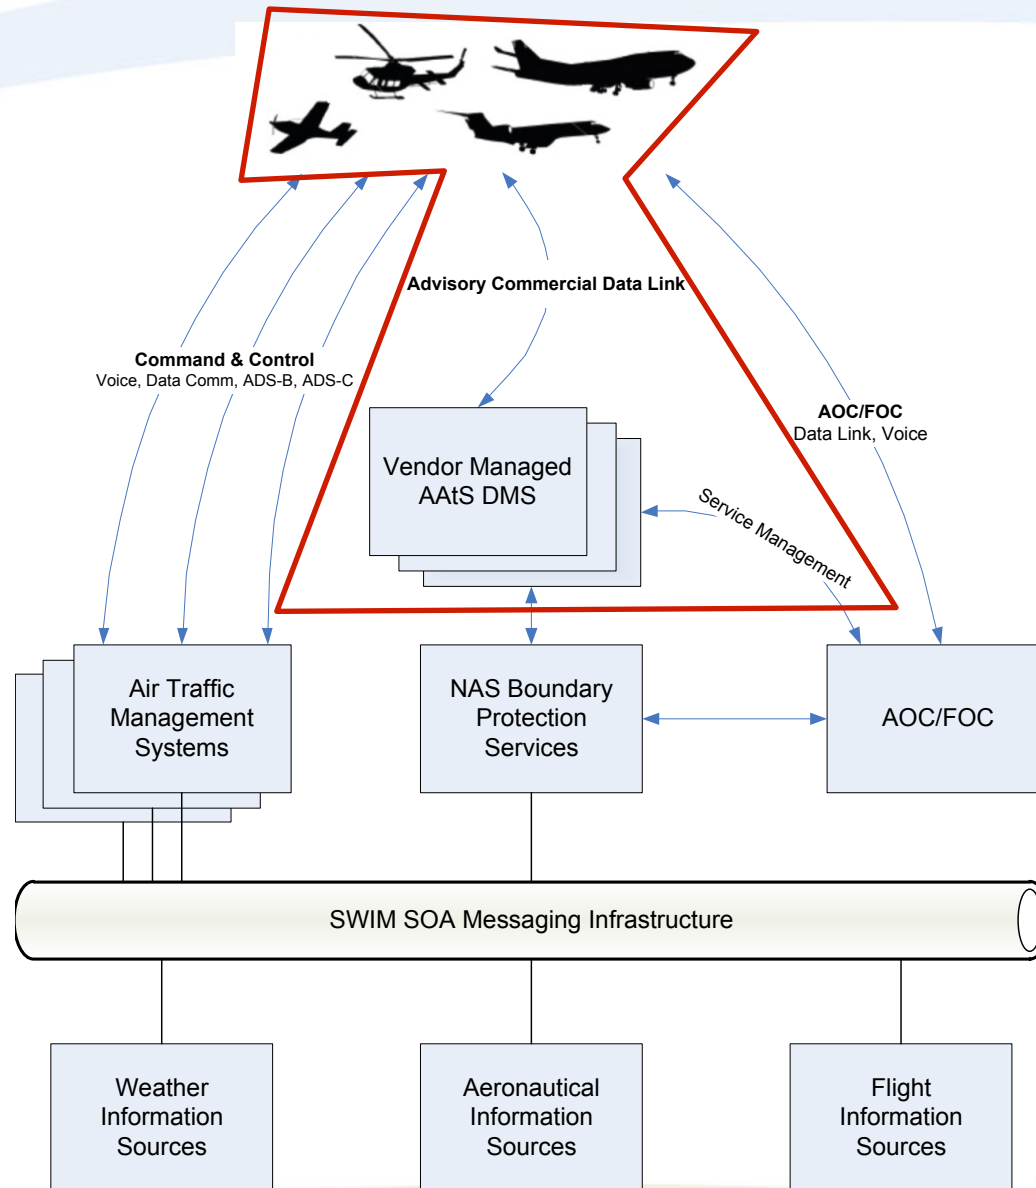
Advisory Commercial Data Link

Command & Control
Voice, Data Comm, ADS-B, ADS-C

AOC/FOC
Data Link, Voice

Vendor Managed AAtS DMS

Service Management

Air Traffic Management Systems

NAS Boundary Protection Services

AOC/FOC

SWIM SOA Messaging Infrastructure

Weather Information Sources

Aeronautical Information Sources

Flight Information Sources